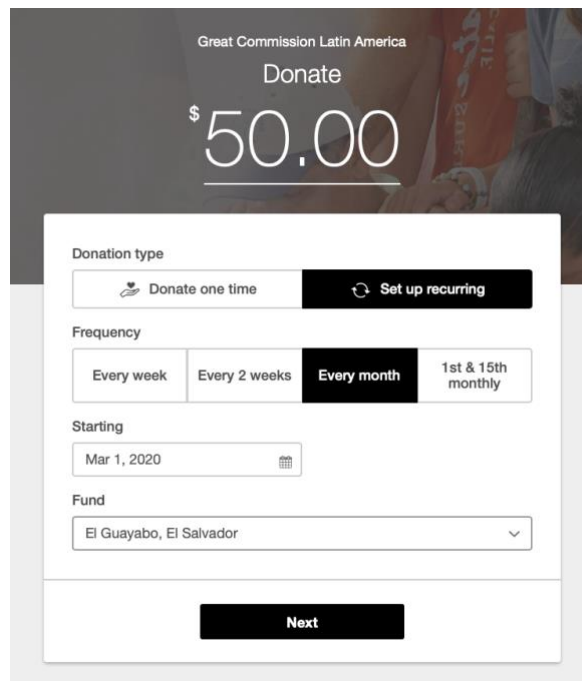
Great Commission Latin America

Donate

$50.00

Donation type

Donate one time

Set up recurring

Frequency

| Every week | Every 2 weeks | Every month | 1st & 15th monthly |
|---|---|---|---|

Starting

Mar 1, 2020

Fund

El Guayabo, El Salvador

Next